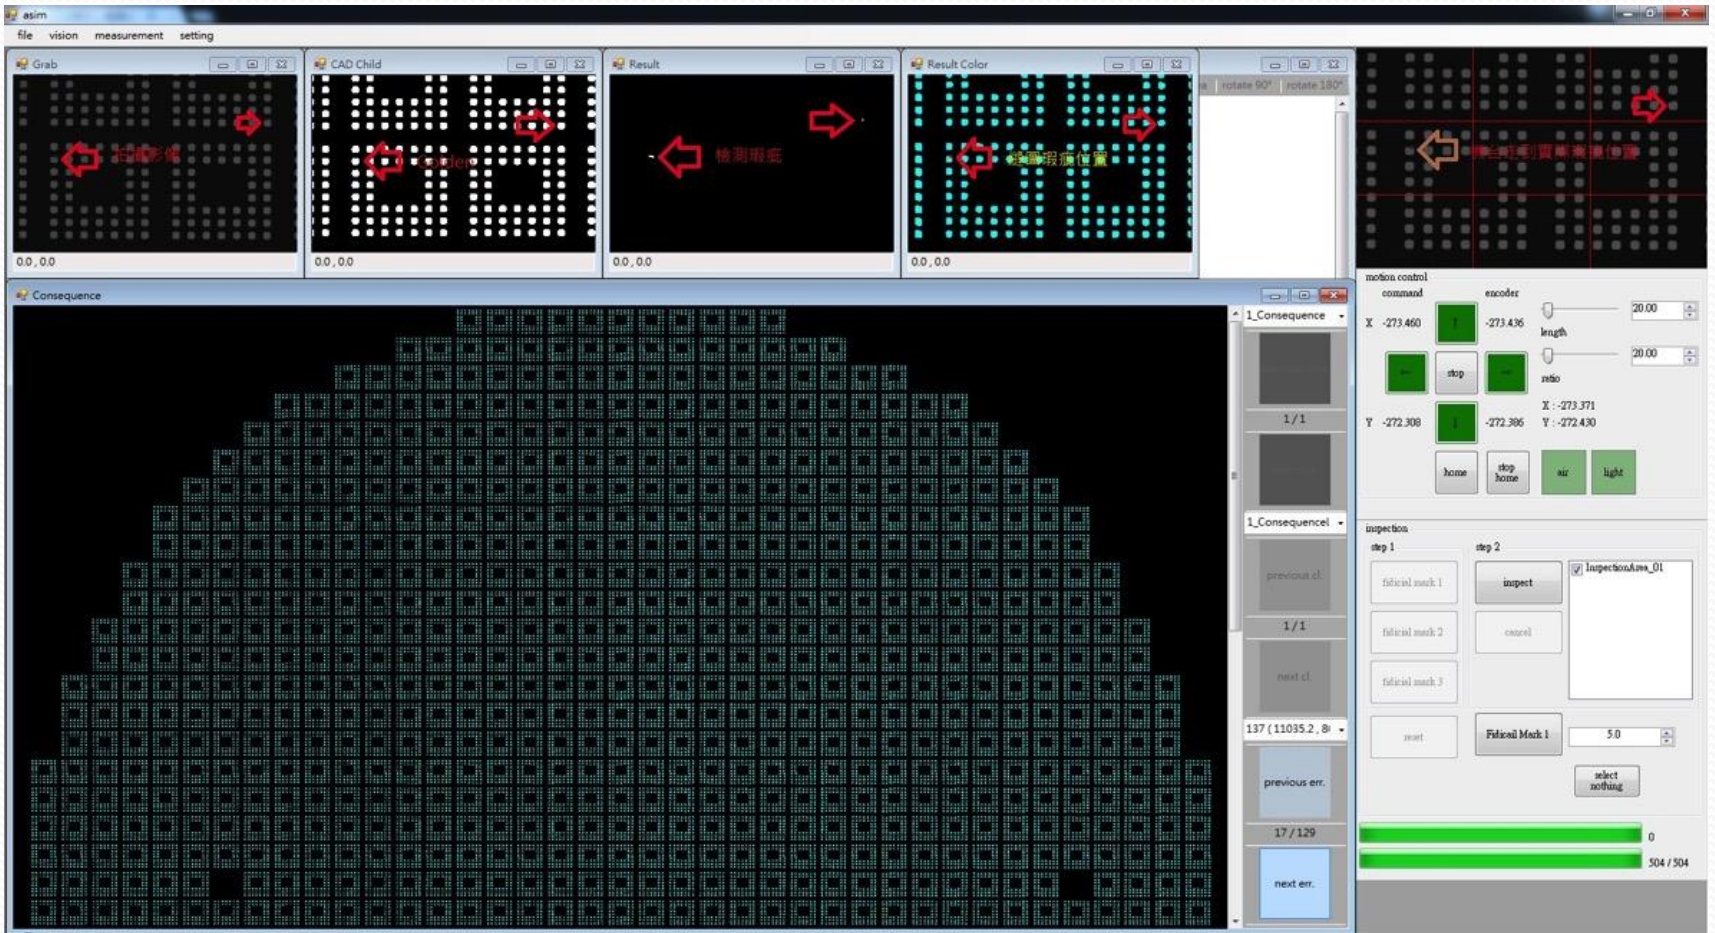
asim

file vision measurement setting

Grab

拍攝影像

0.0, 0.0

CAD Child

Golden

0.0, 0.0

Result

檢測瑕疵

0.0, 0.0

Result Color

標記瑕疵位置

0.0, 0.0

rotate 90° rotate 180°

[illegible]

Consequence

1_Consequence

1/1

1_Consequence1

previous cl.

1/1

next cl.

137 (11035.2, 8

previous err.

17 / 129

next err.

motion control

command

encoder

X -273.460

-273.436

20.00

length

20.00

stop

ratio

X : -273.371

Y : -272.430

Y -272.308

-272.386

home

stop home

air

light

inspection

step 1

step 2

fiducial mark 1

inspect

InspectionArea_01

fiducial mark 2

cancel

fiducial mark 3

reset

Fiducail Mark 1

5.0

select nothing

0

504 / 504